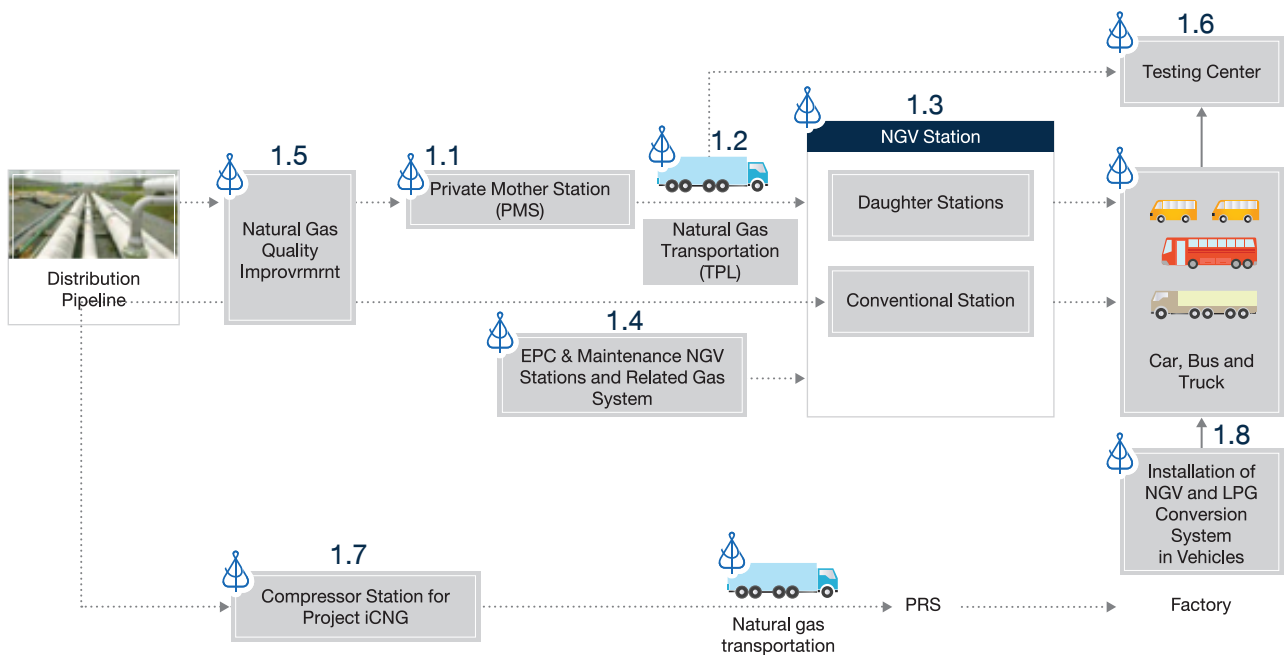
1.6

Testing Center

1.3

NGV Station

1.2

1.5

1.1

Private Mother Station (PMS)

Daughter Stations

Natural Gas Quality Improvrmrnt

Natural Gas Transportation (TPL)

Distribution Pipeline

Conventional Station

1.4

EPC & Maintenance NGV Stations and Related Gas System

Car, Bus and Truck

1.8

Installation of NGV and LPG Conversion System in Vehicles

1.7

Compressor Station for Project iCNG

PRS

Factory

Natural gas transportation